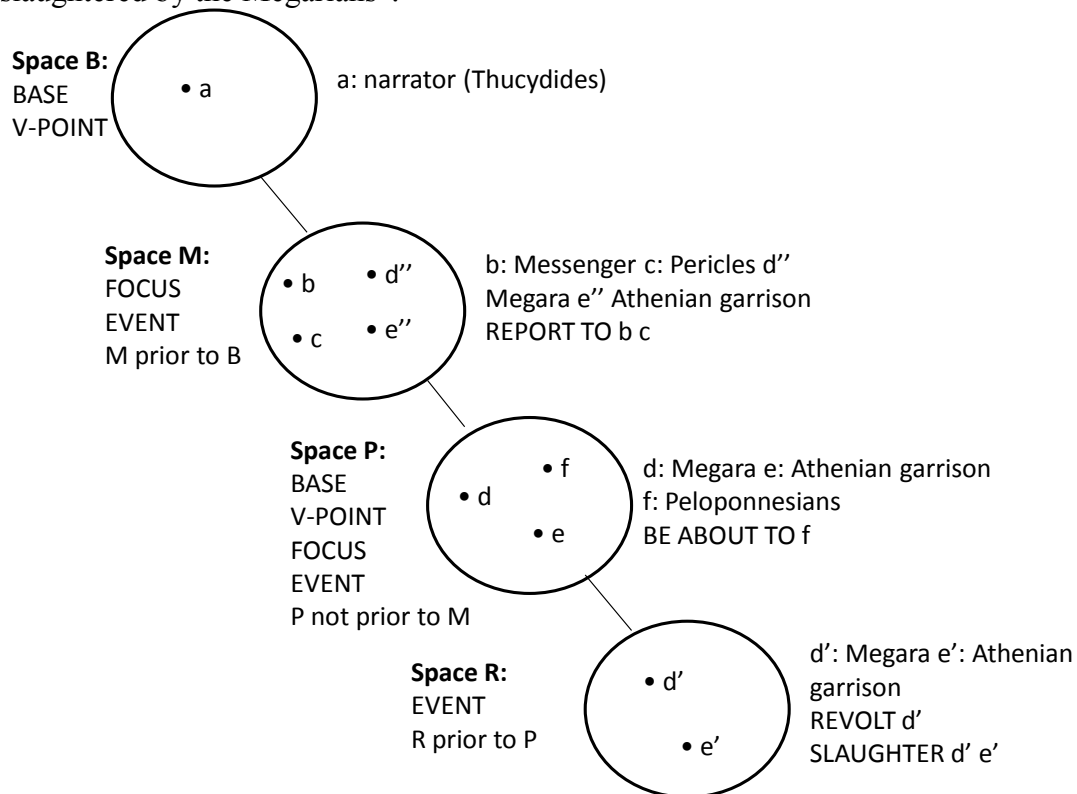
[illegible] by the Megarians".

Space B:
BASE
V-POINT

• a

a: narrator (Thucydides)

Space M:
FOCUS
EVENT
M prior to B

• b • d''
• c • e''

b: Messenger c: Pericles d'' Megara e'' Athenian garrison
REPORT TO b c

Space P:
BASE
V-POINT
FOCUS
EVENT
P not prior to M

• f
• d
• e

d: Megara e: Athenian garrison
f: Peloponnesians
BE ABOUT TO f

Space R:
EVENT
R prior to P

• d'
• e'

d': Megara e': Athenian garrison
REVOLT d'
SLAUGHTER d' e'